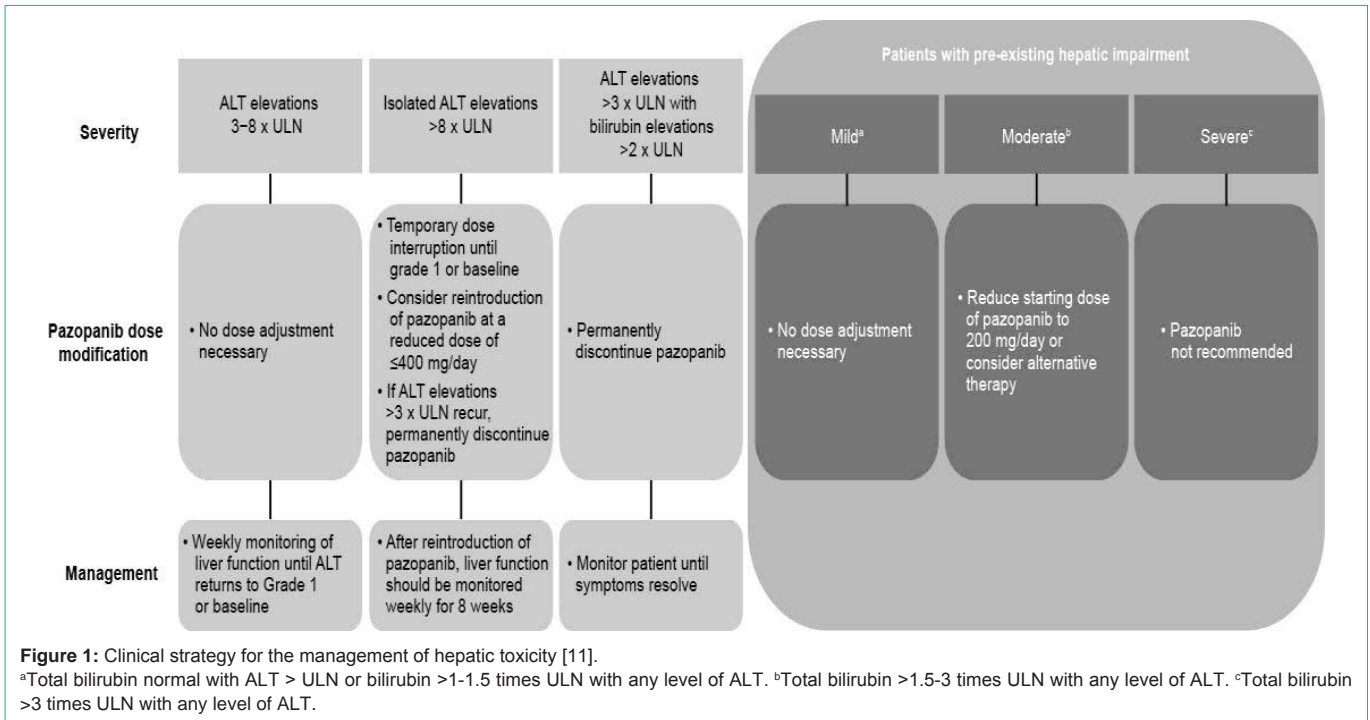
Patients with pre-existing hepatic impairment

Severity

ALT elevations 3−8 x ULN

Isolated ALT elevations >8 x ULN

ALT elevations >3 x ULN with bilirubin elevations >2 x ULN

Mild$^a$

Moderate$^b$

Severe$^c$

Pazopanib dose modification

• No dose adjustment necessary

• Temporary dose interruption until grade 1 or baseline
• Consider reintroduction of pazopanib at a reduced dose of ≤400 mg/day
• If ALT elevations >3 x ULN recur, permanently discontinue pazopanib

• Permanently discontinue pazopanib

• No dose adjustment necessary

• Reduce starting dose of pazopanib to 200 mg/day or consider alternative therapy

• Pazopanib not recommended

Management

• Weekly monitoring of liver function until ALT returns to Grade 1 or baseline

• After reintroduction of pazopanib, liver function should be monitored weekly for 8 weeks

• Monitor patient until symptoms resolve

**Figure 1:** Clinical strategy for the management of hepatic toxicity [11].
$^a$Total bilirubin normal with ALT > ULN or bilirubin >1-1.5 times ULN with any level of ALT. $^b$Total bilirubin >1.5-3 times ULN with any level of ALT. $^c$Total bilirubin >3 times ULN with any level of ALT.